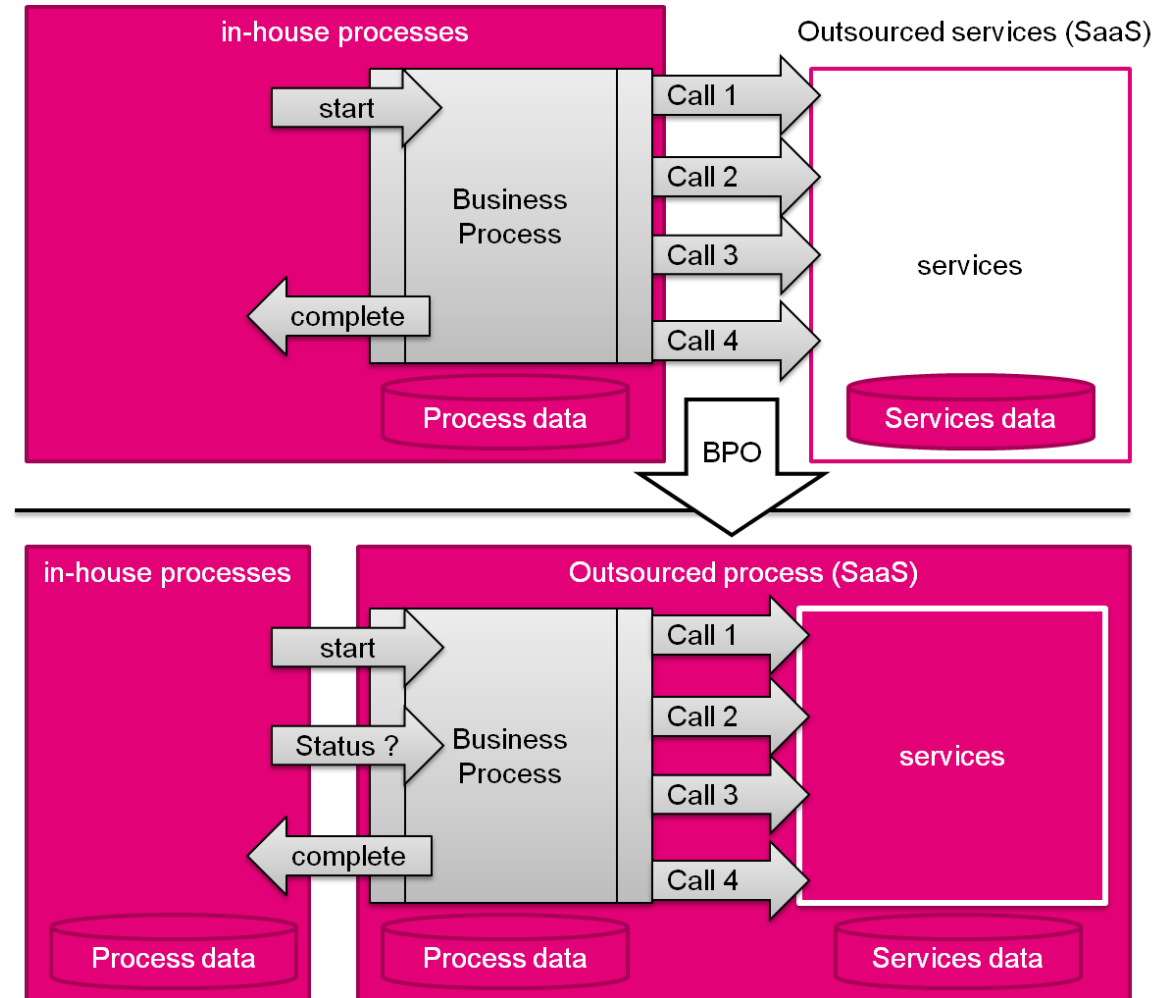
in-house processes

Outsourced services (SaaS)

start

Business Process

complete

Call 1

Call 2

Call 3

Call 4

services

Process data

Services data

BPO

in-house processes

Outsourced process (SaaS)

start

Status ?

Business Process

complete

Call 1

Call 2

Call 3

Call 4

services

Process data

Process data

Services data